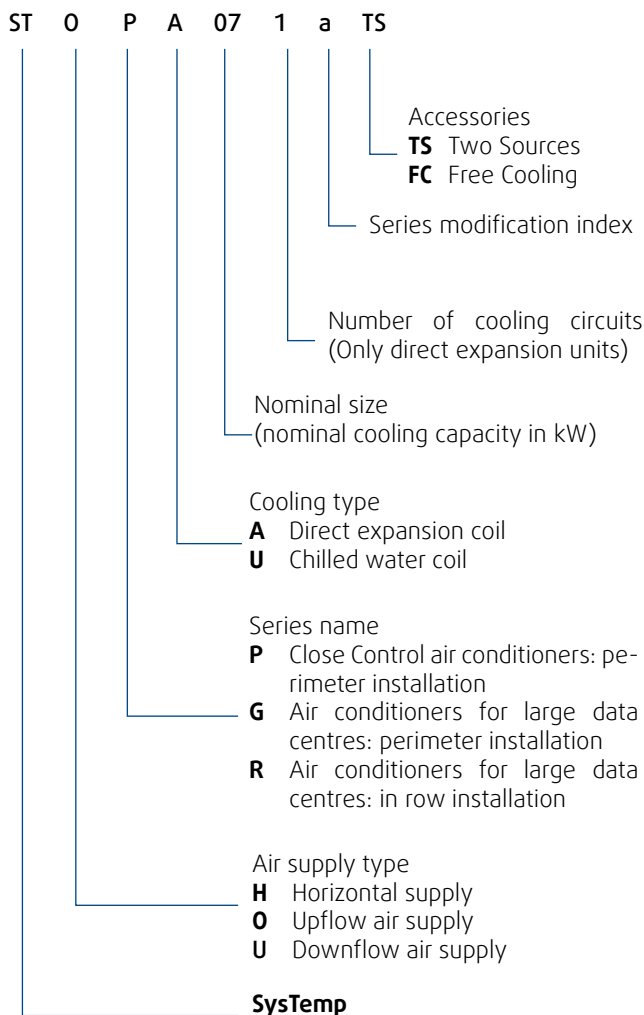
ST O P A 07 1 a TS

Accessories
**TS** Two Sources
**FC** Free Cooling

Series modification index

Number of cooling circuits (Only direct expansion units)

Nominal size
(nominal cooling capacity in kW)

Cooling type
**A** Direct expansion coil
**U** Chilled water coil

Series name
**P** Close Control air conditioners: perimeter installation
**G** Air conditioners for large data centres: perimeter installation
**R** Air conditioners for large data centres: in row installation

Air supply type
**H** Horizontal supply
**O** Upflow air supply
**U** Downflow air supply

**SysTemp**